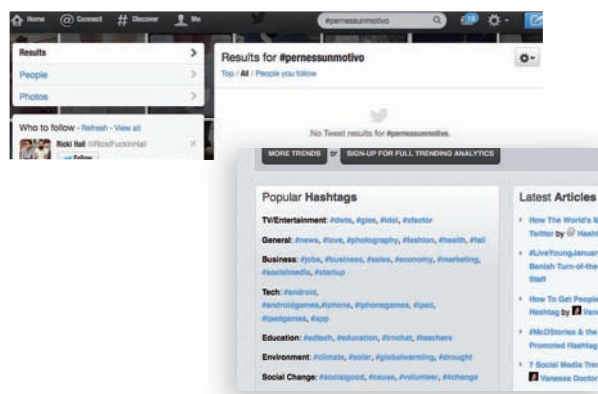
Home Connect Discover Me #pernessunmotivo

Results
People
Photos

Who to follow · Refresh · View all
Ricki Hall @RickiFuckinHall
Follow

Results for #pernessunmotivo
Top / All / People you follow

No Tweet results for #pernessunmotivo.

MORE TRENDS or SIGN-UP FOR FULL TRENDING ANALYTICS

Popular Hashtags

TV/Entertainment: #dwts, #glee, #idol, #xfactor

General: #news, #love, #photography, #fashion, #health, #fail

Business: #jobs, #business, #sales, #economy, #marketing, #socialmedia, #startup

Tech: #android, #androidgames,#iphone, #iphonegames, #ipad, #ipadgames, #app

Education: #edtech, #education, #innchat, #teachers

Environment: #climate, #solar, #globalwarming, #drought

Social Change: #socialgood, #causes, #volunteer, #lchange

Latest Articles

How The World's M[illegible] Twitter by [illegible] Hashi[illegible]

#LiveYoungJanuar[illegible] Banish Turn-of-the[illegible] Staff

How To Get People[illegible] Hashtag by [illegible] Vane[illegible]

#McDStories & the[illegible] Promoted Hashtag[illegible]

7 Social Media Tre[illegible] Vanessa Doctor